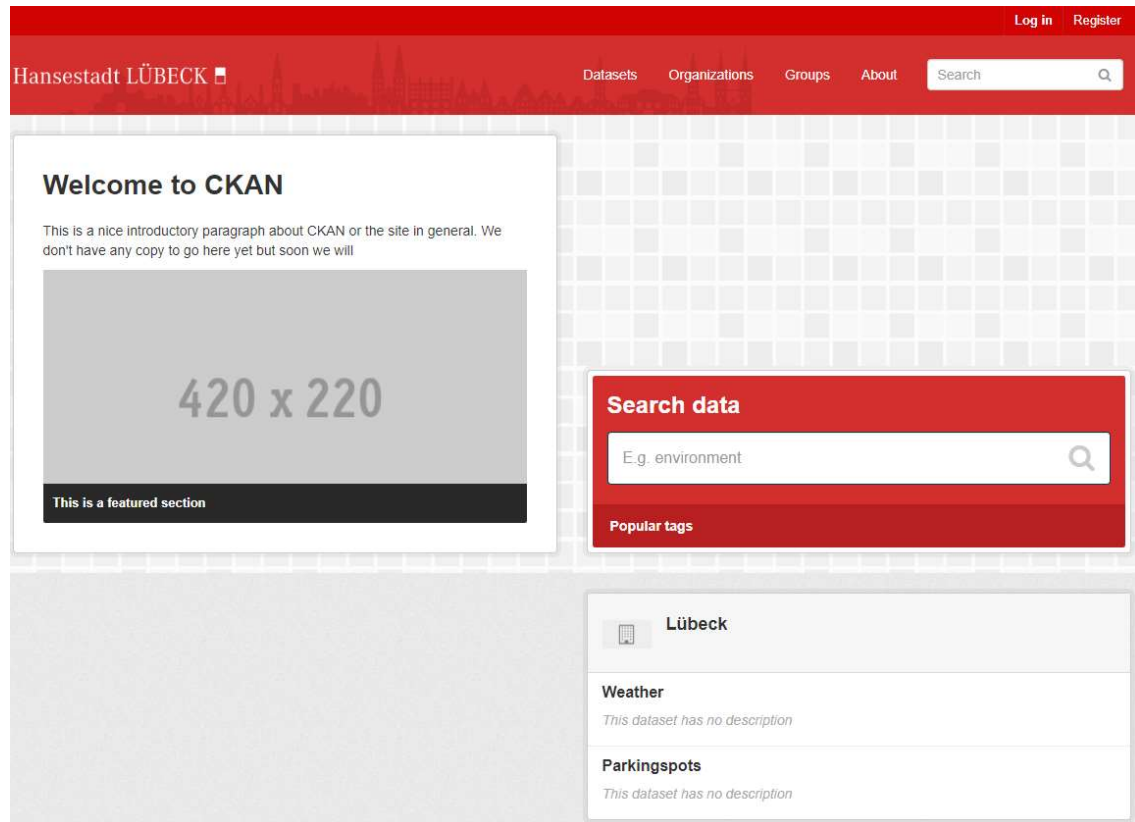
Log in Register

Hansestadt LÜBECK

Datasets Organizations Groups About

Search

Welcome to CKAN

This is a nice introductory paragraph about CKAN or the site in general. We don't have any copy to go here yet but soon we will

420 x 220

This is a featured section

Search data

E.g. environment

Popular tags

Lübeck

Weather

This dataset has no description

Parkingspots

This dataset has no description